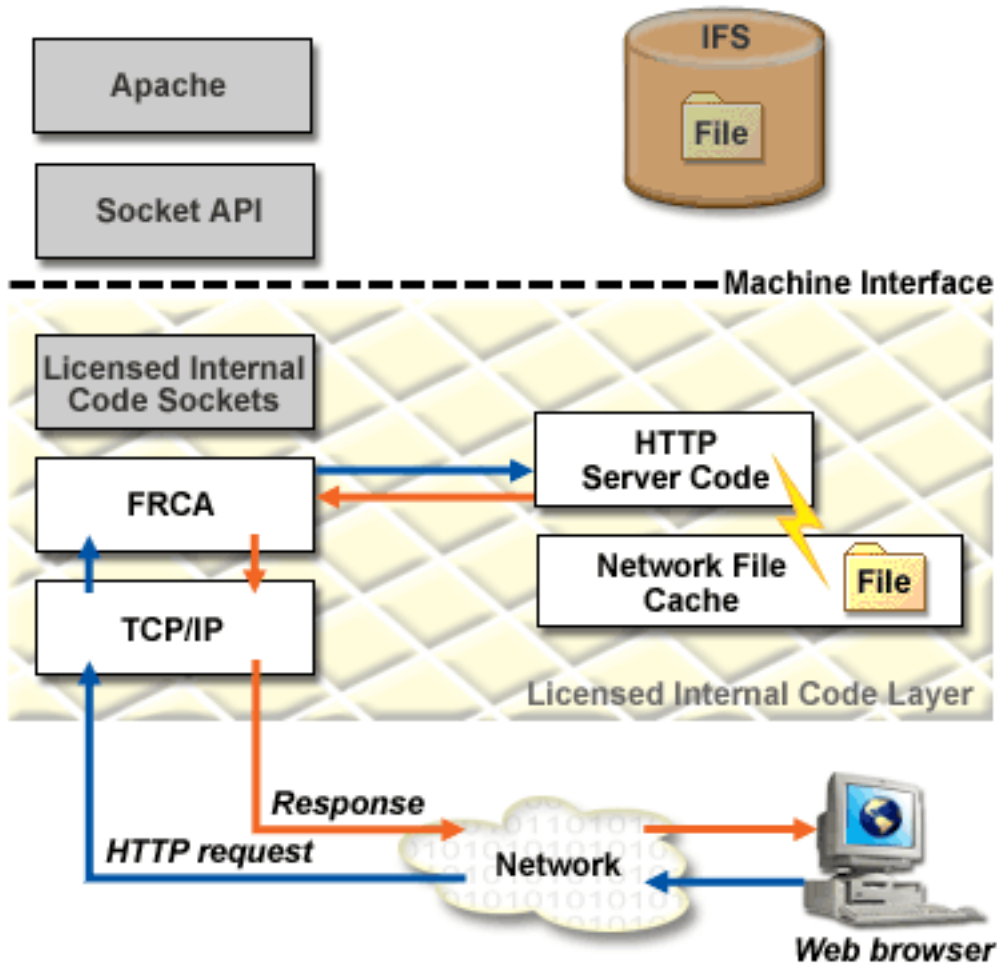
Apache

Socket API

IFS

File

Machine Interface

Licensed Internal Code Sockets

FRCA

TCP/IP

HTTP Server Code

Network File Cache

File

Licensed Internal Code Layer

Response

HTTP request

Network

Web browser